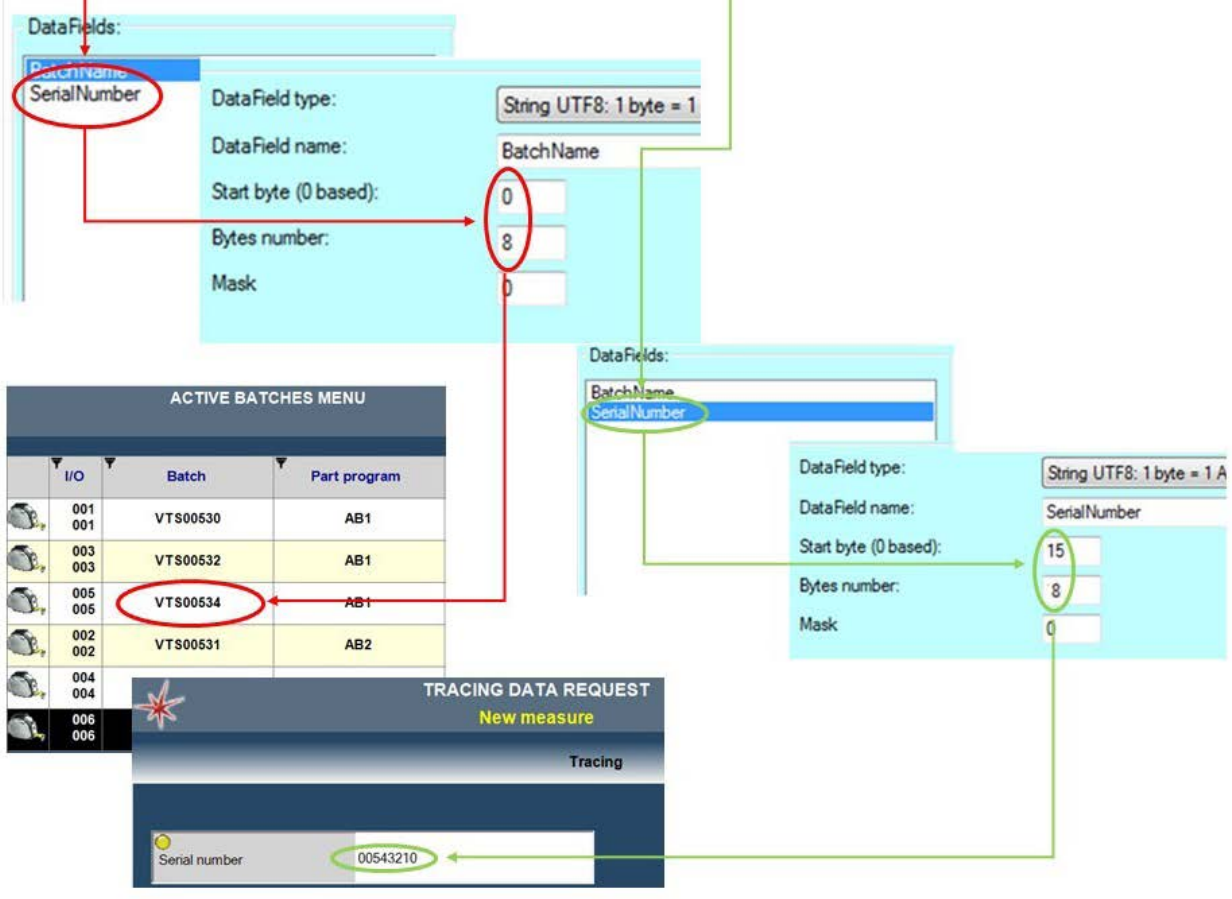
DataFields:

BatchName
SerialNumber

DataField type: String UTF8: 1 byte = 1
DataField name: BatchName
Start byte (0 based): 0
Bytes number: 8
Mask 0

DataFields:

BatchName
SerialNumber

DataField type: String UTF8: 1 byte = 1 A
DataField name: SerialNumber
Start byte (0 based): 15
Bytes number: 8
Mask 0

ACTIVE BATCHES MENU

| | I/O | Batch | Part program |
|---|---|---|---|
| | 001 001 | VTS00530 | AB1 |
| | 003 003 | VTS00532 | AB1 |
| | 005 005 | VTS00534 | AB1 |
| | 002 002 | VTS00531 | AB2 |
| | 004 004 | | |
| | 006 006 | | |

TRACING DATA REQUEST
New measure
Tracing

Serial number 00543210